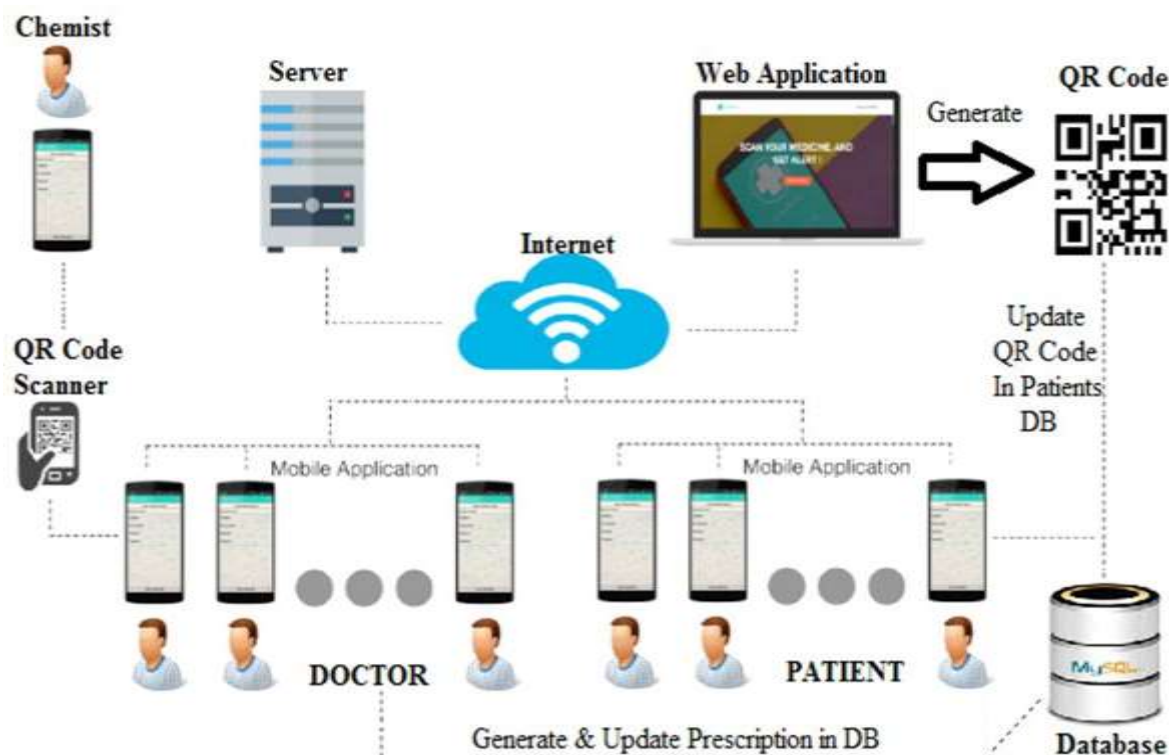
Chemist

Server

Web Application

QR Code

Generate

SCAN YOUR MEDICINE AND GET ALERT !

Internet

QR Code Scanner

Update QR Code In Patients DB

Mobile Application

Mobile Application

DOCTOR

PATIENT

MySQL

Generate & Update Prescription in DB

Database